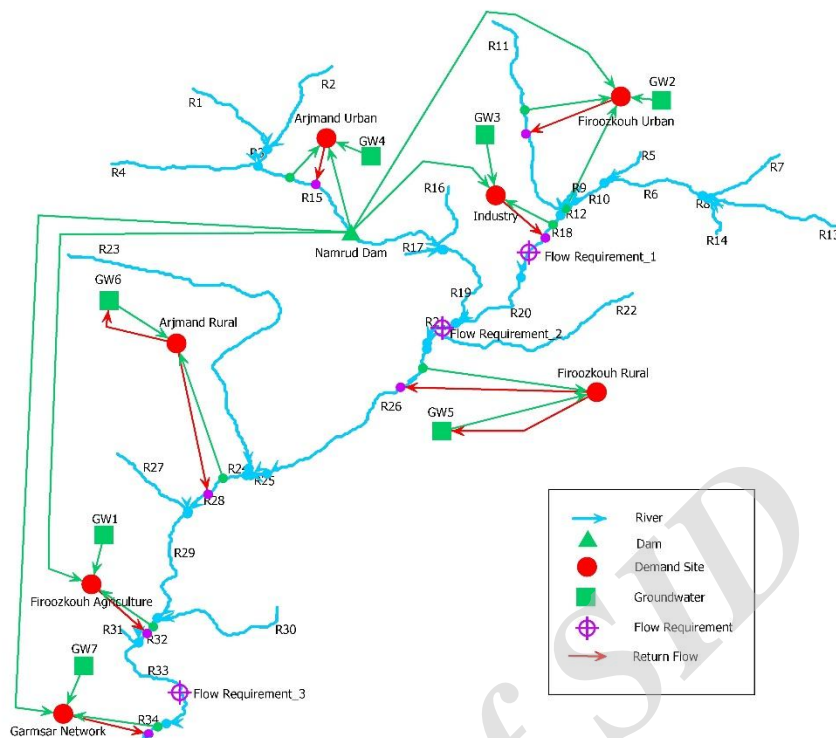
R11
GW2
R2
Firoozkouh Urban
R1
Arjmand Urban
GW3
R3
GW4
R5
R7
R4
R15
R9
R10
R6
R16
Industry
R8
R12
R13
R18
R14
Namrud Dam
R17
R23
Flow Requirement_1
GW6
R19
R20
R22
Arjmand Rural
R21
Flow Requirement_2
Firoozkouh Rural
R26
GW5
R27
R24
R25
R28
River
GW1
Dam
R29
Demand Site
Firoozkouh Agriculture
Groundwater
R31
R32
R30
Flow Requirement
GW7
R33
Return Flow
Flow Requirement_3
Garmsar Network
R34